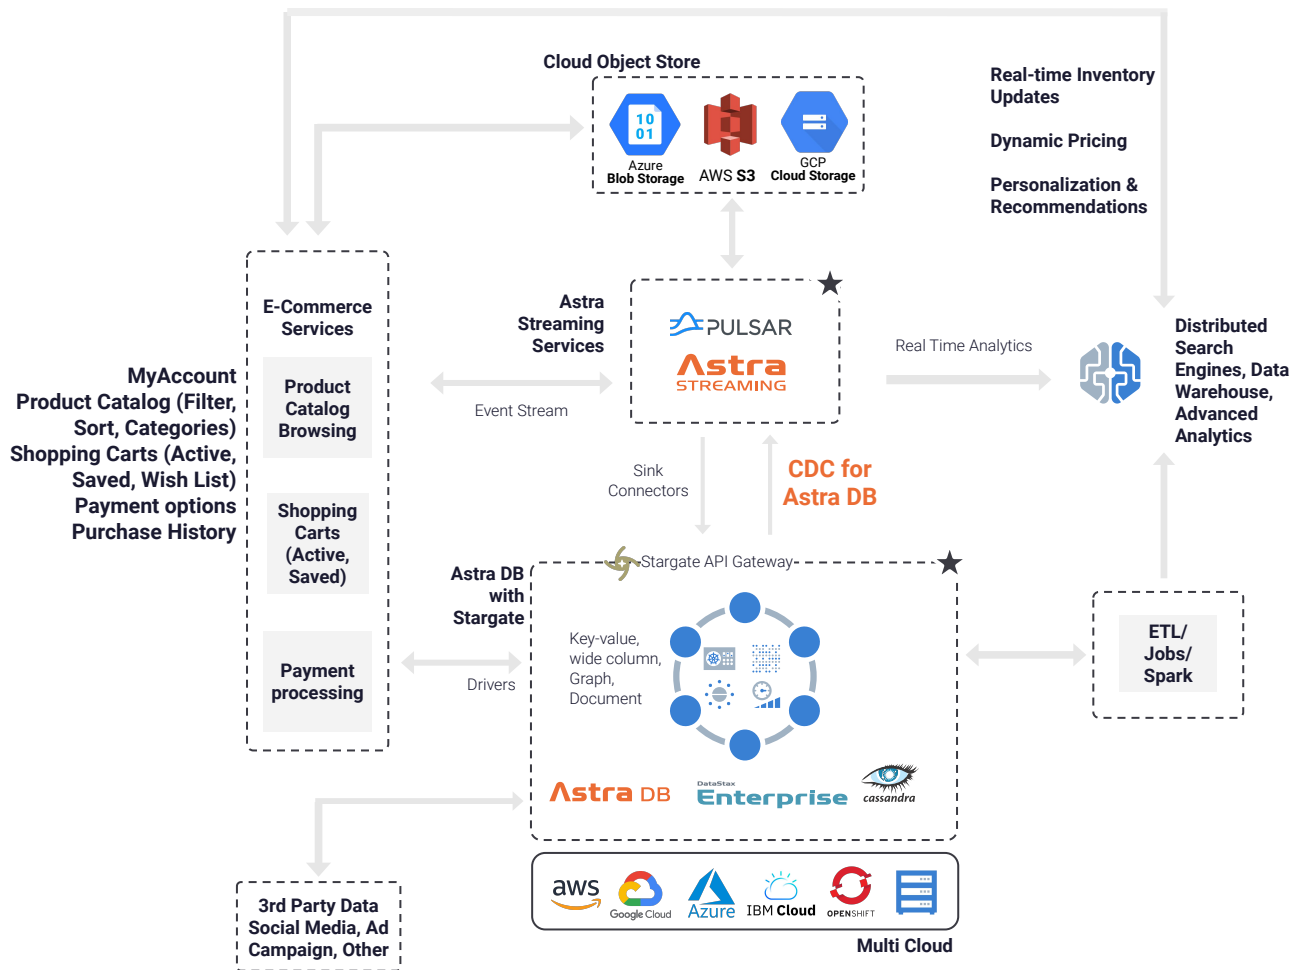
Cloud Object Store

10
01
Azure
Blob Storage

AWS S3

GCP
Cloud Storage

Real-time Inventory Updates

Dynamic Pricing

Personalization & Recommendations

E-Commerce Services

Product Catalog Browsing

Shopping Carts (Active, Saved)

Payment processing

MyAccount
Product Catalog (Filter, Sort, Categories)
Shopping Carts (Active, Saved, Wish List)
Payment options
Purchase History

Astra Streaming Services

Event Stream

PULSAR
Astra
STREAMING

Real Time Analytics

Distributed Search Engines, Data Warehouse, Advanced Analytics

Sink Connectors

CDC for Astra DB

Astra DB with Stargate

Stargate API Gateway

Drivers

Key-value, wide column, Graph, Document

Astra DB

DataStax
Enterprise

cassandra

ETL/ Jobs/ Spark

3rd Party Data Social Media, Ad Campaign, Other

aws
Google Cloud
Azure
IBM Cloud
OPENSHIFT

Multi Cloud